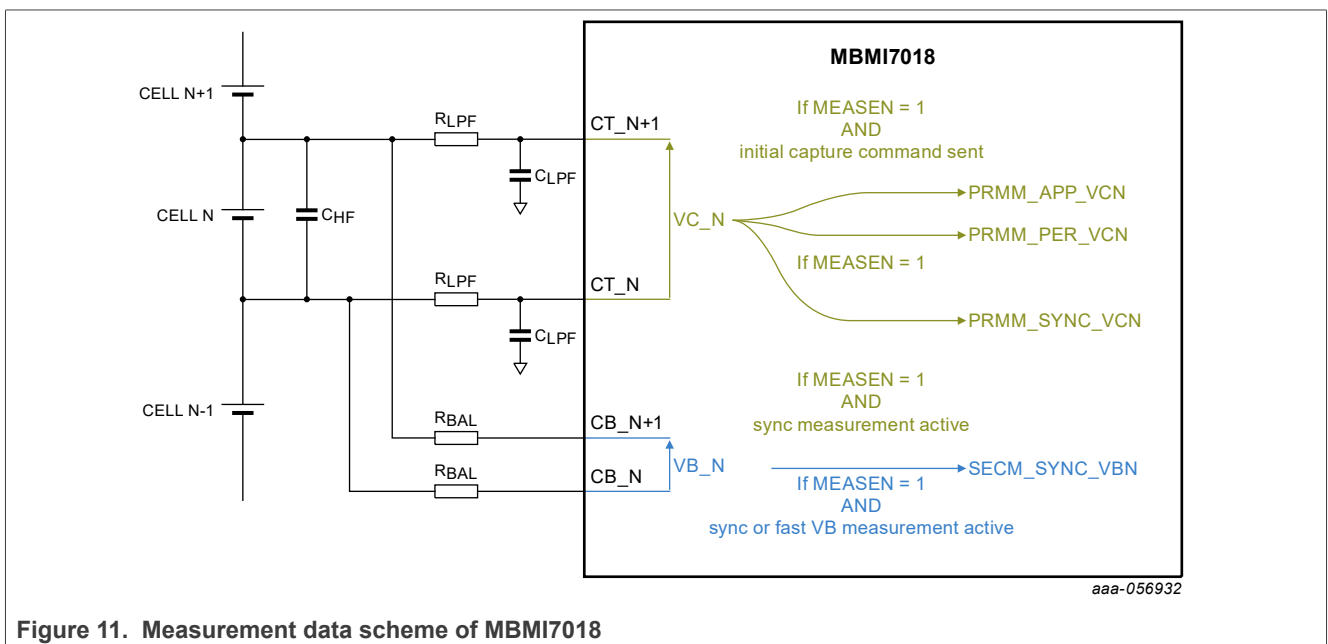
MBMI7018

CELL N+1

$R_{LPF}$

CT_N+1

If MEASEN = 1
AND
initial capture command sent

$C_{LPF}$

CELL N

$C_{HF}$

VC_N

PRMM_APP_VCN

PRMM_PER_VCN

If MEASEN = 1

$R_{LPF}$

CT_N

PRMM_SYNC_VCN

$C_{LPF}$

If MEASEN = 1
AND
sync measurement active

CELL N-1

$R_{BAL}$

CB_N+1

$R_{BAL}$

VB_N

SECM_SYNC_VBN

CB_N

If MEASEN = 1
AND
sync or fast VB measurement active

aaa-056932

Figure 11. Measurement data scheme of MBMI7018